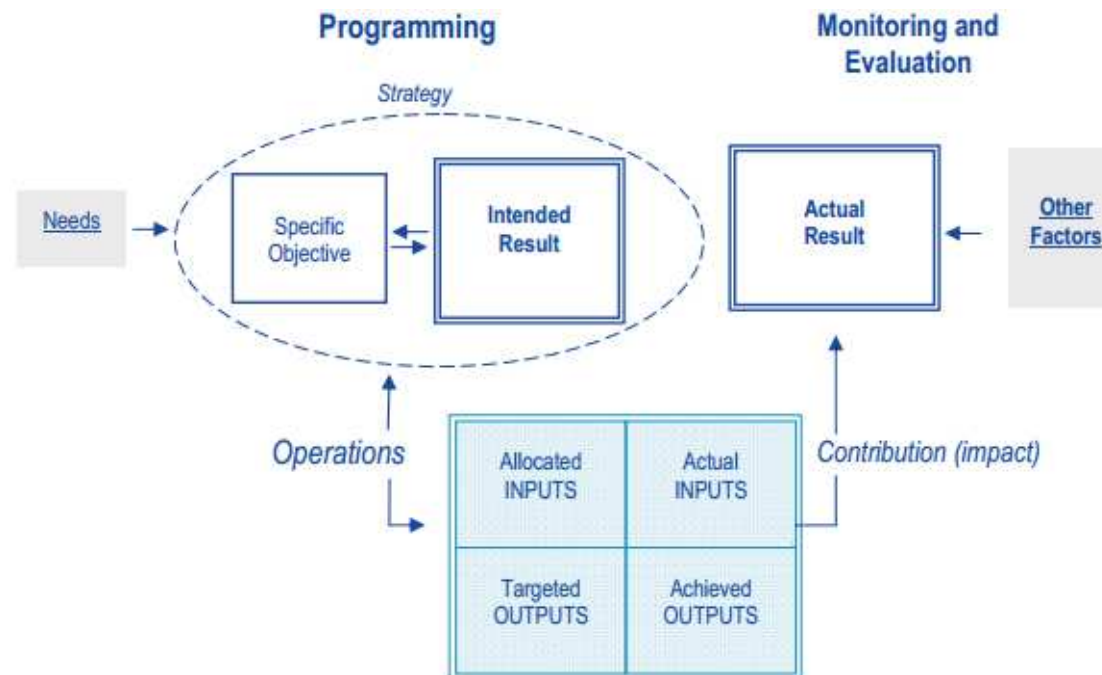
Programming

Monitoring and Evaluation

Strategy

Needs

Specific Objective

Intended Result

Actual Result

Other Factors

Operations

| Allocated INPUTS | Actual INPUTS |
|---|---|
| Targeted OUTPUTS | Achieved OUTPUTS |

Contribution (impact)